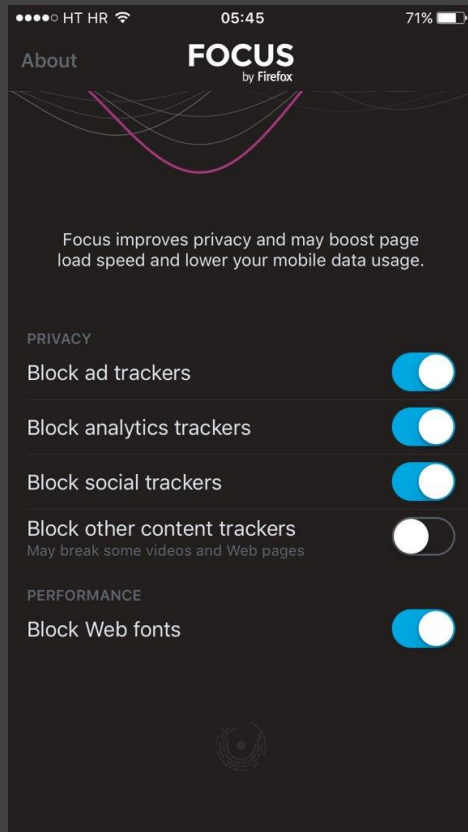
●●●●○ HT HR 05:45 71%

About

FOCUS
by Firefox

Focus improves privacy and may boost page load speed and lower your mobile data usage.

PRIVACY

Block ad trackers

Block analytics trackers

Block social trackers

Block other content trackers
May break some videos and Web pages

PERFORMANCE

Block Web fonts